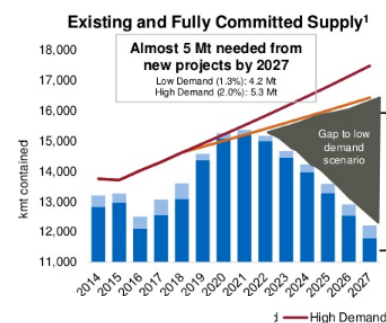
Existing and Fully Committed Supply¹

Almost 5 Mt needed from new projects by 2027
Low Demand (1.3%): 4.2 Mt
High Demand (2.0%): 5.3 Mt

Gap to low demand scenario

18,000
17,000
16,000
15,000
14,000
13,000
12,000
11,000

kmt contained

2014 2015 2016 2017 2018 2019 2020 2021 2022 2023 2024 2025 2026 2027

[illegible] High Demand